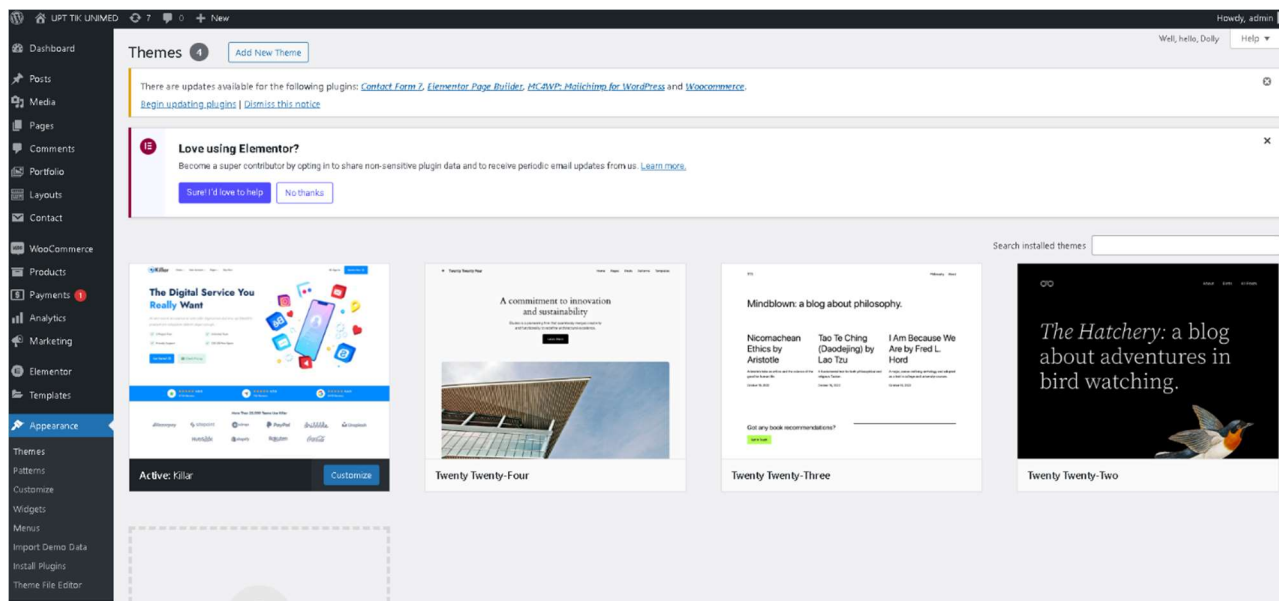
UPT TIK UNIMED 7 0 + New

Howdy, admin

Dashboard
Posts
Media
Pages
Comments
Portfolio
Layouts
Contact
WooCommerce
Products
Payments 1
Analytics
Marketing
Elementor
Templates
Appearance
Themes
Patterns
Customize
Widgets
Menus
Import Demo Data
Install Plugins
Theme File Editor

Themes 4 Add New Theme

Well, hello, Dolly Help ▼

There are updates available for the following plugins: Contact Form 7, Elementor Page Builder, MC4WP: Mailchimp for WordPress and Woocommerce.
Begin updating plugins | Dismiss this notice

Love using Elementor?
Become a super contributor by opting in to share non-sensitive plugin data and to receive periodic email updates from us. Learn more.
Sure! I'd love to help No thanks

Search installed themes

Killar
The Digital Service You Really Want

Active: Killar Customize

A commitment to innovation and sustainability

Twenty Twenty-Four

Mindblown: a blog about philosophy.
Nicomachean Ethics by Aristotle
Tao Te Ching (Daodejing) by Lao Tzu
I Am Because We Are by Fred L. Hord
Got any book recommendations?

Twenty Twenty-Three

The Hatchery: a blog about adventures in bird watching.

Twenty Twenty-Two